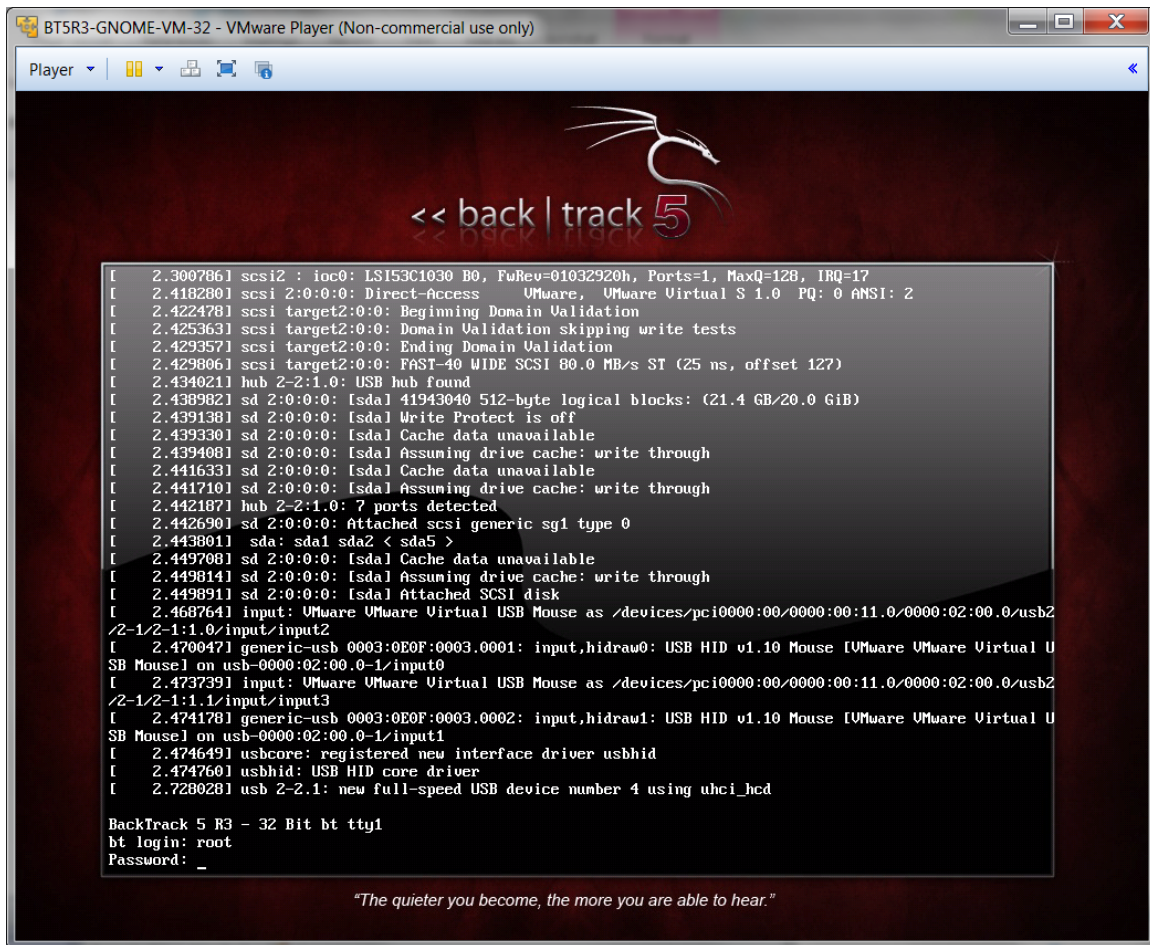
BT5R3-GNOME-VM-32 - VMware Player (Non-commercial use only)

Player

<< back | track 5

[    2.300786] scsi2 : ioc0: LSI53C1030 B0, FwRev=01032920h, Ports=1, MaxQ=128, IRQ=17
[    2.418280] scsi 2:0:0:0: Direct-Access     VMware,  VMware Virtual S 1.0  PQ: 0 ANSI: 2
[    2.422478] scsi target2:0:0: Beginning Domain Validation
[    2.425363] scsi target2:0:0: Domain Validation skipping write tests
[    2.429357] scsi target2:0:0: Ending Domain Validation
[    2.429806] scsi target2:0:0: FAST-40 WIDE SCSI 80.0 MB/s ST (25 ns, offset 127)
[    2.434021] hub 2-2:1.0: USB hub found
[    2.438982] sd 2:0:0:0: [sda] 41943040 512-byte logical blocks: (21.4 GB/20.0 GiB)
[    2.439138] sd 2:0:0:0: [sda] Write Protect is off
[    2.439330] sd 2:0:0:0: [sda] Cache data unavailable
[    2.439408] sd 2:0:0:0: [sda] Assuming drive cache: write through
[    2.441633] sd 2:0:0:0: [sda] Cache data unavailable
[    2.441710] sd 2:0:0:0: [sda] Assuming drive cache: write through
[    2.442187] hub 2-2:1.0: 7 ports detected
[    2.442690] sd 2:0:0:0: Attached scsi generic sg1 type 0
[    2.443801]  sda: sda1 sda2 < sda5 >
[    2.449708] sd 2:0:0:0: [sda] Cache data unavailable
[    2.449814] sd 2:0:0:0: [sda] Assuming drive cache: write through
[    2.449891] sd 2:0:0:0: [sda] Attached SCSI disk
[    2.468764] input: VMware VMware Virtual USB Mouse as /devices/pci0000:00/0000:00:11.0/0000:02:00.0/usb2/2-1/2-1:1.0/input/input2
[    2.470047] generic-usb 0003:0E0F:0003.0001: input,hidraw0: USB HID v1.10 Mouse [VMware VMware Virtual USB Mouse] on usb-0000:02:00.0-1/input0
[    2.473739] input: VMware VMware Virtual USB Mouse as /devices/pci0000:00/0000:00:11.0/0000:02:00.0/usb2/2-1/2-1:1.1/input/input3
[    2.474178] generic-usb 0003:0E0F:0003.0002: input,hidraw1: USB HID v1.10 Mouse [VMware VMware Virtual USB Mouse] on usb-0000:02:00.0-1/input1
[    2.474649] usbcore: registered new interface driver usbhid
[    2.474760] usbhid: USB HID core driver
[    2.728028] usb 2-2.1: new full-speed USB device number 4 using uhci_hcd

BackTrack 5 R3 - 32 Bit bt tty1
bt login: root
Password: _

"The quieter you become, the more you are able to hear."